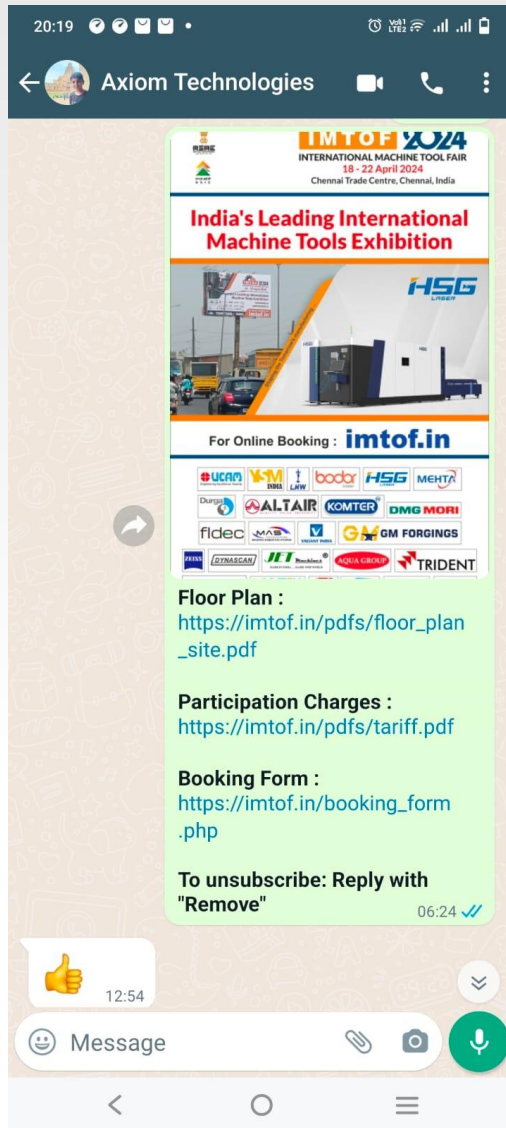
20:19

Axiom Technologies

IMTOF 2024
INTERNATIONAL MACHINE TOOL FAIR
18 - 22 April 2024
Chennai Trade Centre, Chennai, India

India's Leading International Machine Tools Exhibition

HSG LASER

For Online Booking : imtof.in

UCAM YSM INDIA LMW bodor HSG MEHTA
Durga ALTAIR KOMTER DMG MORI
fldec MAS VALIANT INDIA GM GM FORGINGS
ZEISS DYNASCAN JET AQUA GROUP TRIDENT

Floor Plan :
https://imtof.in/pdfs/floor_plan_site.pdf

Participation Charges :
https://imtof.in/pdfs/tariff.pdf

Booking Form :
https://imtof.in/booking_form.php

To unsubscribe: Reply with "Remove"
06:24

👍 12:54

Message